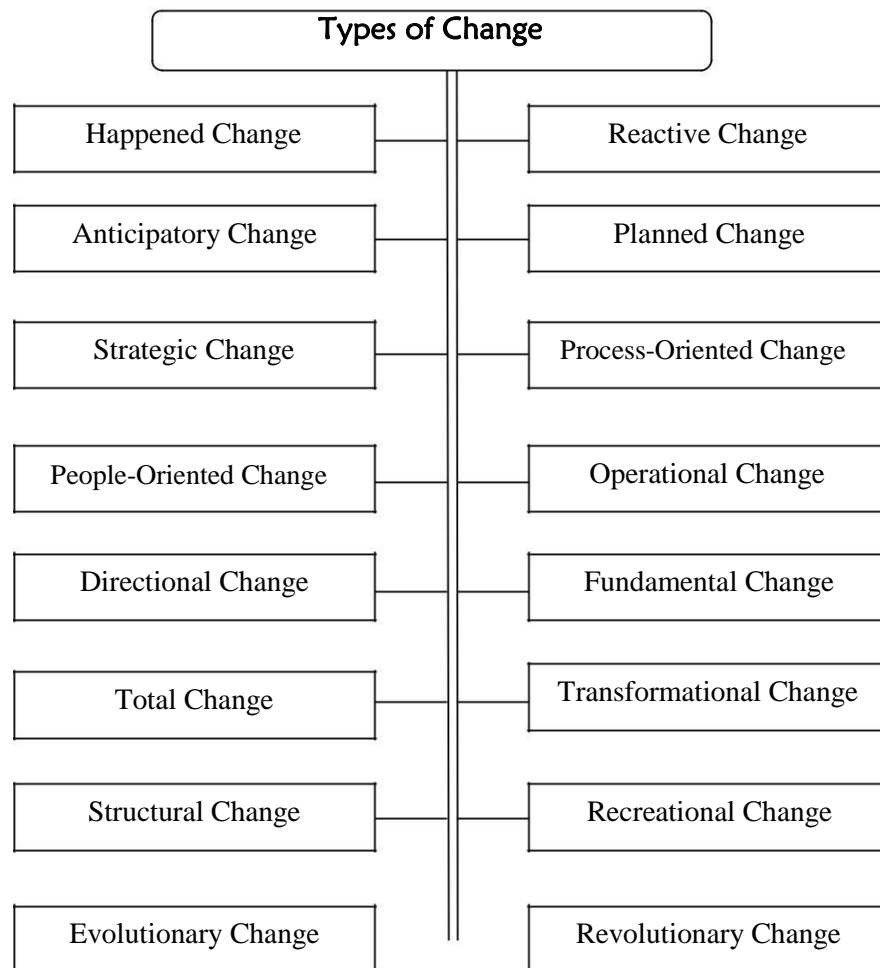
Types of Change

Happened Change

Reactive Change

Anticipatory Change

Planned Change

Strategic Change

Process-Oriented Change

People-Oriented Change

Operational Change

Directional Change

Fundamental Change

Total Change

Transformational Change

Structural Change

Recreational Change

Evolutionary Change

Revolutionary Change